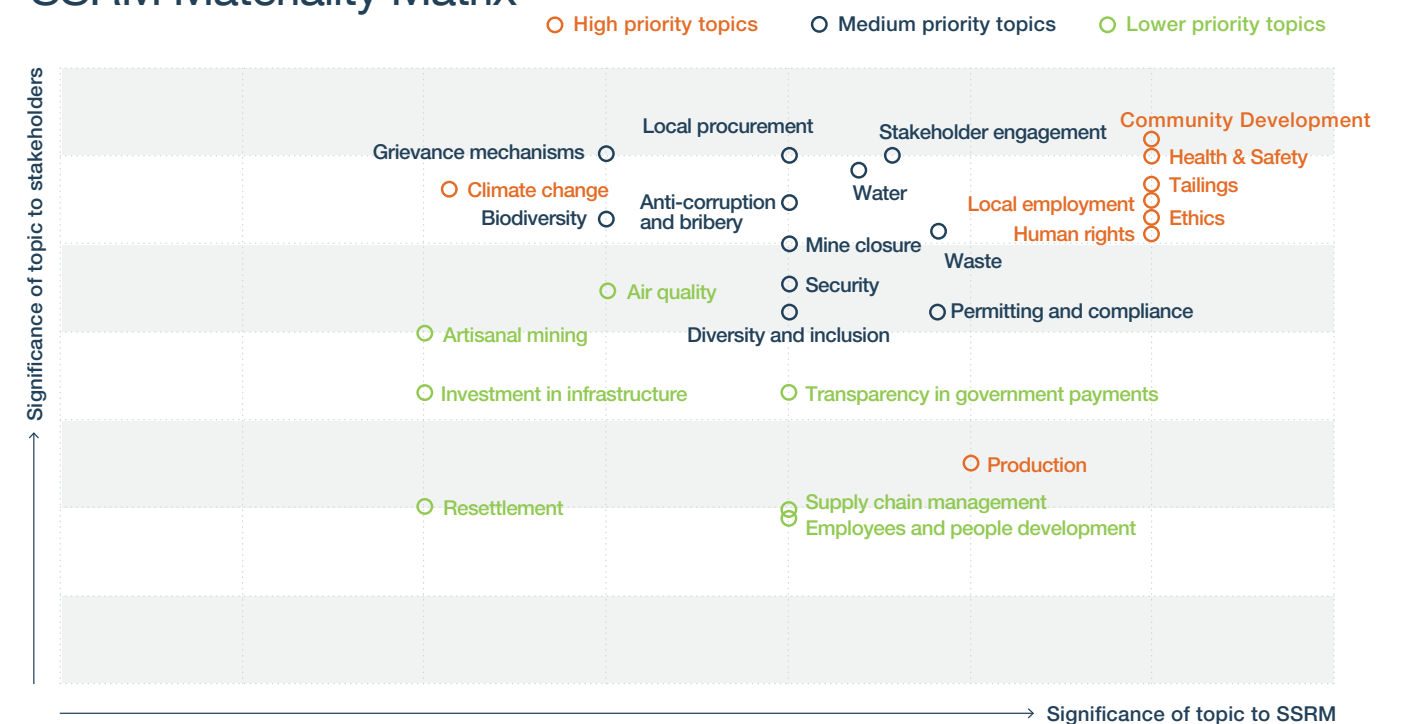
SSRM Materiality Matrix

High priority topics
Medium priority topics
Lower priority topics

Significance of topic to stakeholders

Local procurement
Stakeholder engagement
Community Development
Grievance mechanisms
Health & Safety
Water
Climate change
Tailings
Anti-corruption and bribery
Local employment
Biodiversity
Ethics
Human rights
Mine closure
Waste
Security
Air quality
Permitting and compliance
Artisanal mining
Diversity and inclusion
Investment in infrastructure
Transparency in government payments
Production
Supply chain management
Resettlement
Employees and people development

Significance of topic to SSRM